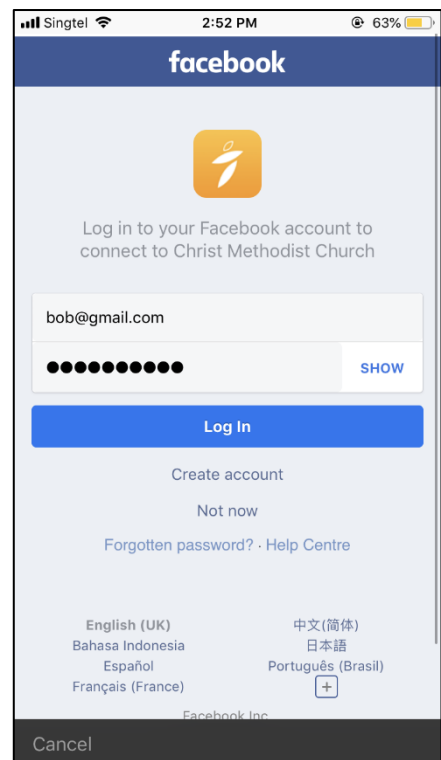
Singtel 2:52 PM 63%

facebook

Log in to your Facebook account to connect to Christ Methodist Church

bob@gmail.com

●●●●●●●●●● SHOW

Log In

Create account

Not now

Forgotten password? · Help Centre

English (UK)
Bahasa Indonesia
Español
Français (France)

中文(简体)
日本語
Português (Brasil)
+

Facebook Inc

Cancel